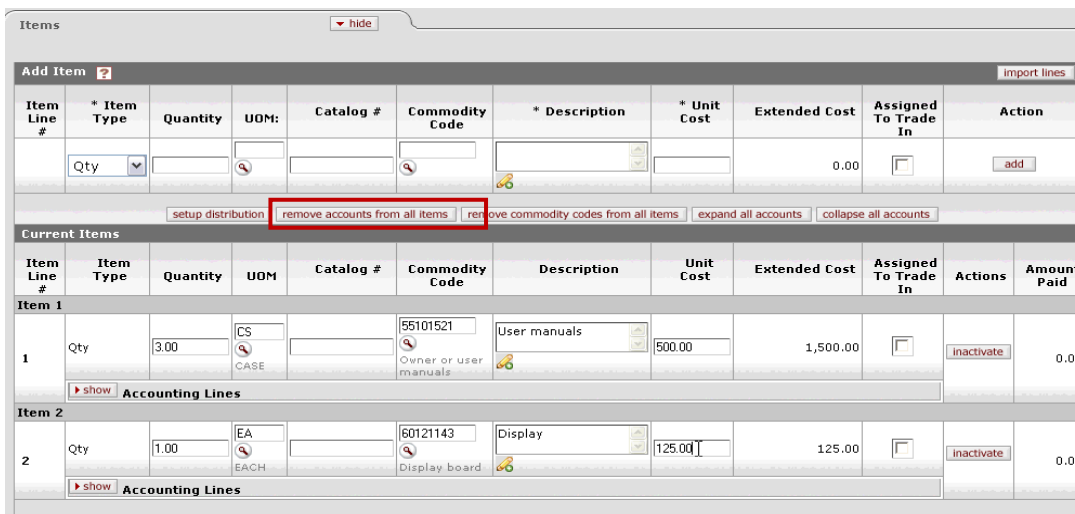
Items

▾ hide

Add Item ?

import lines

| Item Line # | * Item Type | Quantity | UOM: | Catalog # | Commodity Code | * Description | * Unit Cost | Extended Cost | Assigned To Trade In | Action |
|---|---|---|---|---|---|---|---|---|---|---|
| | Qty | | | | | | | 0.00 | | add |

setup distribution | remove accounts from all items | remove commodity codes from all items | expand all accounts | collapse all accounts

Current Items

| Item Line # | Item Type | Quantity | UOM | Catalog # | Commodity Code | Description | Unit Cost | Extended Cost | Assigned To Trade In | Actions | Amoun Paid |
|---|---|---|---|---|---|---|---|---|---|---|---|
| Item 1 | | | | | | | | | | | |
| 1 | Qty | 3.00 | CS CASE | | 55101521 Owner or user manuals | User manuals | 500.00 | 1,500.00 | | inactivate | 0.0 |
| ▸ show Accounting Lines | | | | | | | | | | | |
| Item 2 | | | | | | | | | | | |
| 2 | Qty | 1.00 | EA EACH | | 60121143 Display board | Display | 125.00 | 125.00 | | inactivate | 0.0 |
| ▸ show Accounting Lines | | | | | | | | | | | |